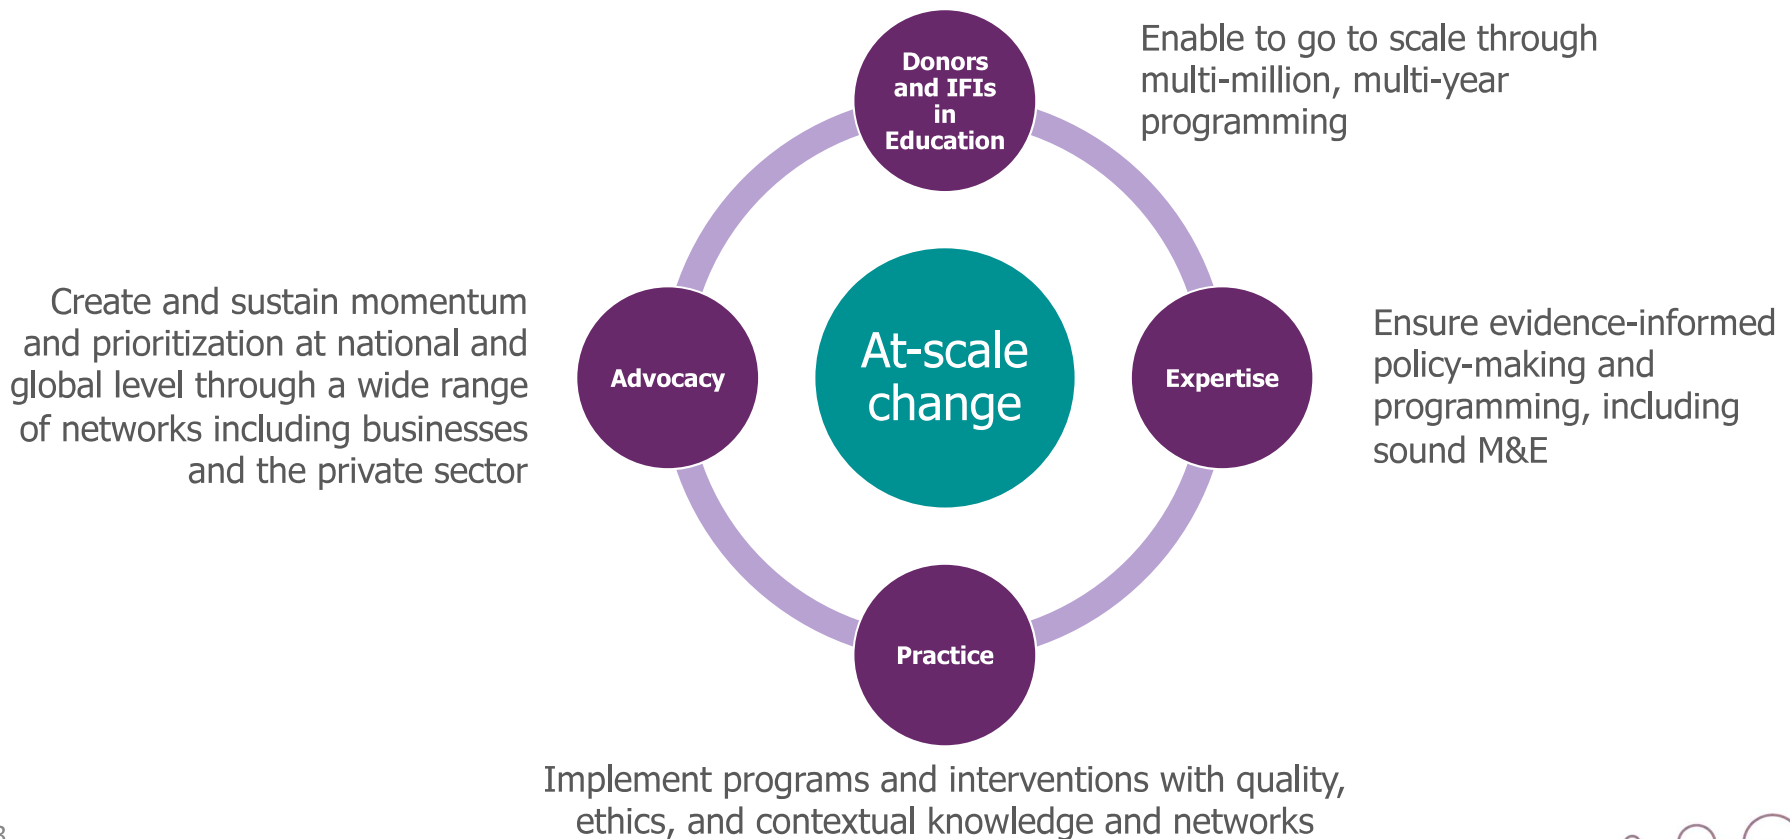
Donors and IFIs in Education

Enable to go to scale through multi-million, multi-year programming

Create and sustain momentum and prioritization at national and global level through a wide range of networks including businesses and the private sector

Advocacy

At-scale change

Expertise

Ensure evidence-informed policy-making and programming, including sound M&E

Practice

Implement programs and interventions with quality, ethics, and contextual knowledge and networks